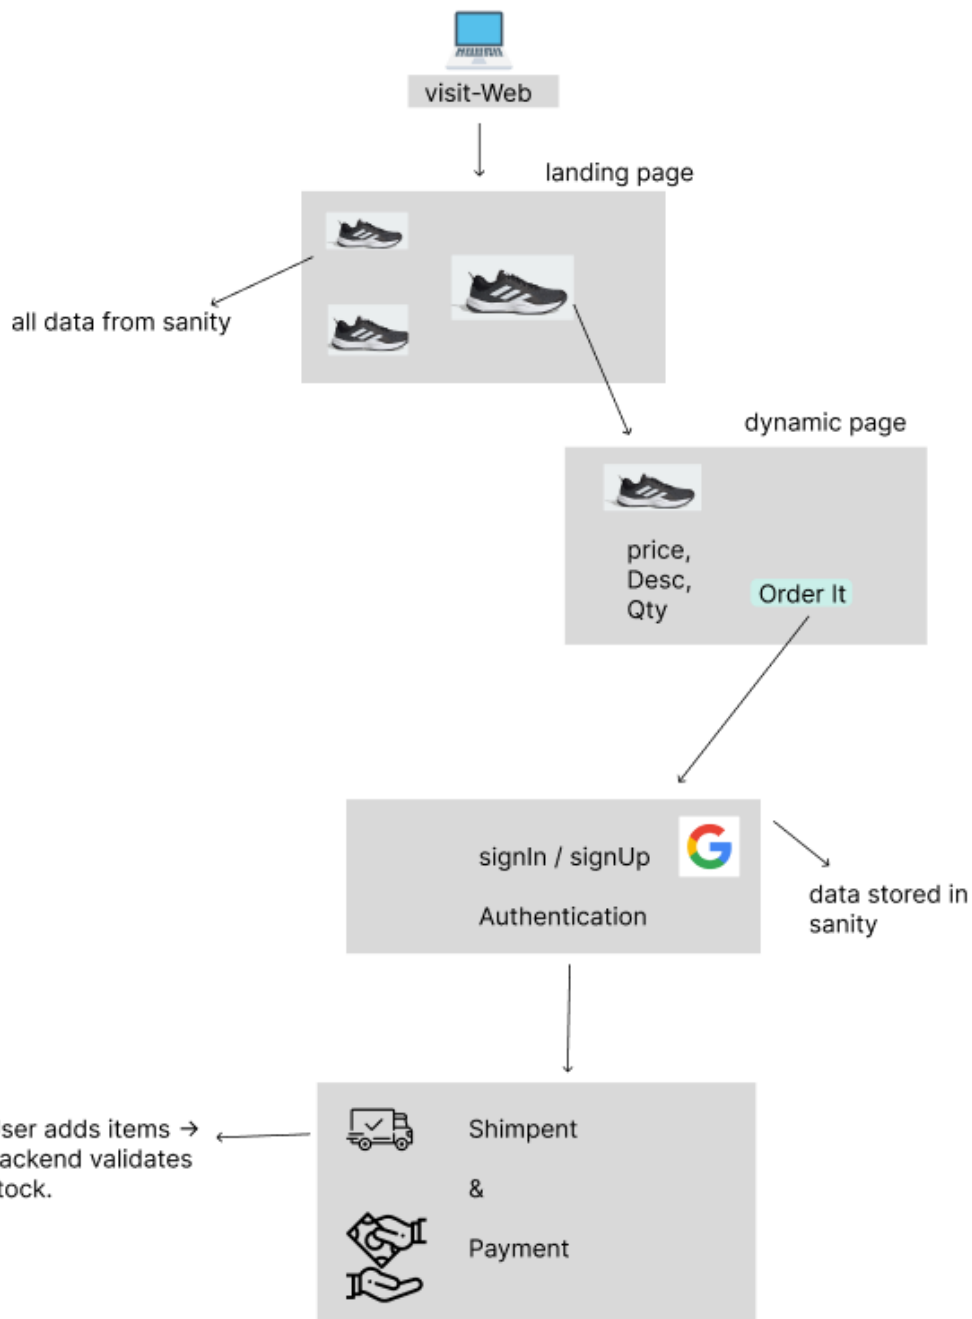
visit-Web

landing page

all data from sanity

dynamic page

price,
Desc,
Qty

Order It

signIn / signUp

Authentication

data stored in
sanity

ser adds items →
ackend validates
tock.

Shimpent

&

Payment